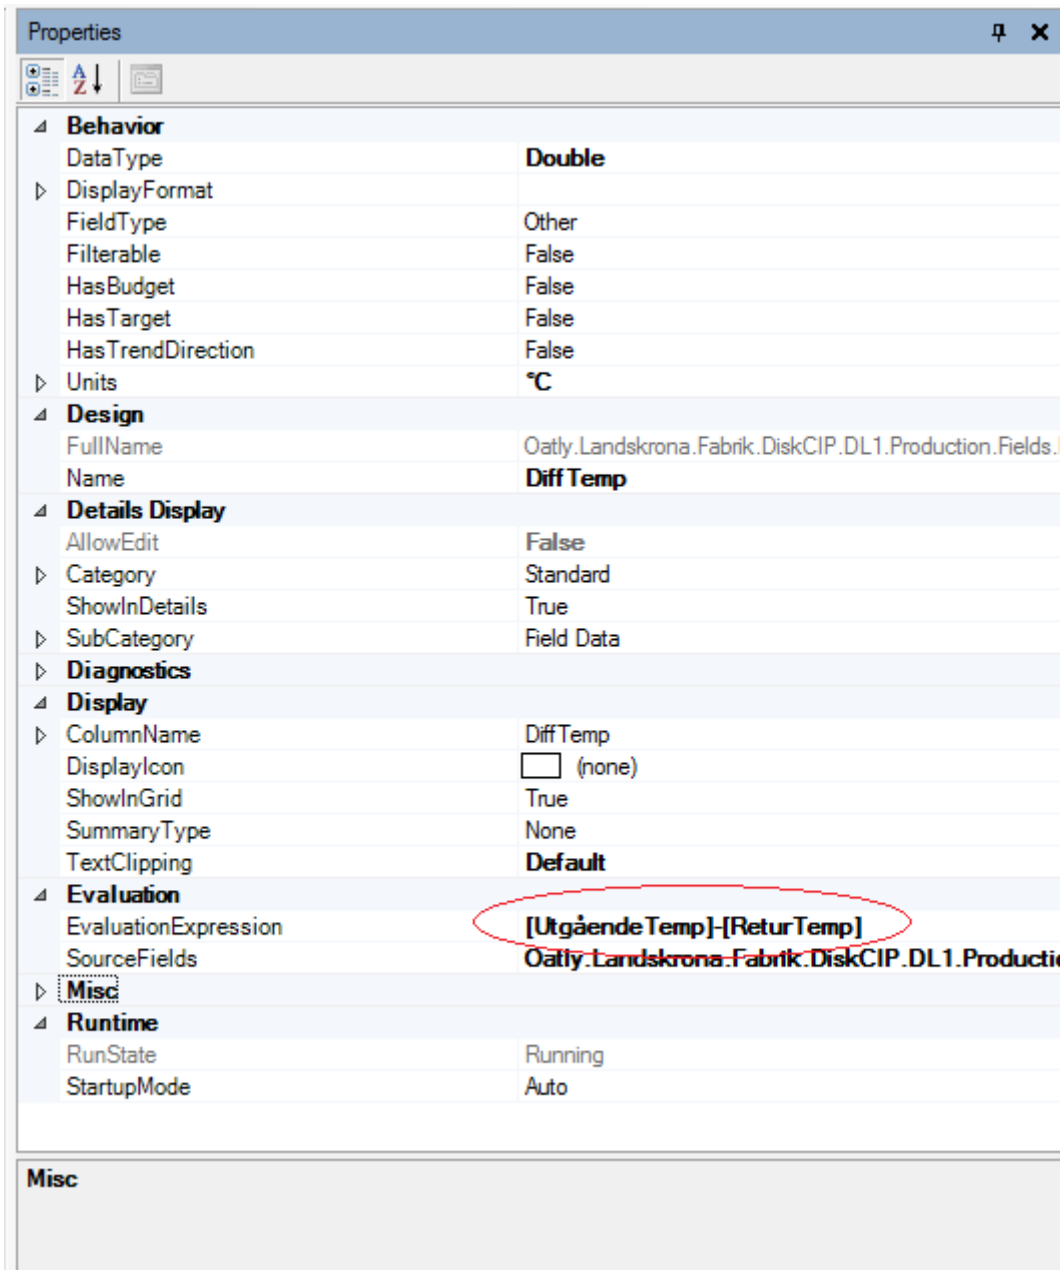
Properties

Behavior

| | |
|---|---|
| DataType | Double |
| DisplayFormat | |
| FieldType | Other |
| Filterable | False |
| HasBudget | False |
| HasTarget | False |
| HasTrendDirection | False |
| Units | °C |

Design

| | |
|---|---|
| FullName | Oatly.Landskrona.Fabrik.DiskCIP.DL1.Production.Fields.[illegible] |
| Name | Diff Temp |

Details Display

| | |
|---|---|
| AllowEdit | False |
| Category | Standard |
| ShowInDetails | True |
| SubCategory | Field Data |

Diagnostics

Display

| | |
|---|---|
| ColumnName | Diff Temp |
| DisplayIcon | (none) |
| ShowInGrid | True |
| SummaryType | None |
| TextClipping | Default |

Evaluation

| | |
|---|---|
| EvaluationExpression | [UtgåendeTemp]-[ReturTemp] |
| SourceFields | Oatly.Landskrona.Fabrik.DiskCIP.DL1.Producti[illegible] |

Misc

Runtime

| | |
|---|---|
| RunState | Running |
| StartupMode | Auto |

Misc